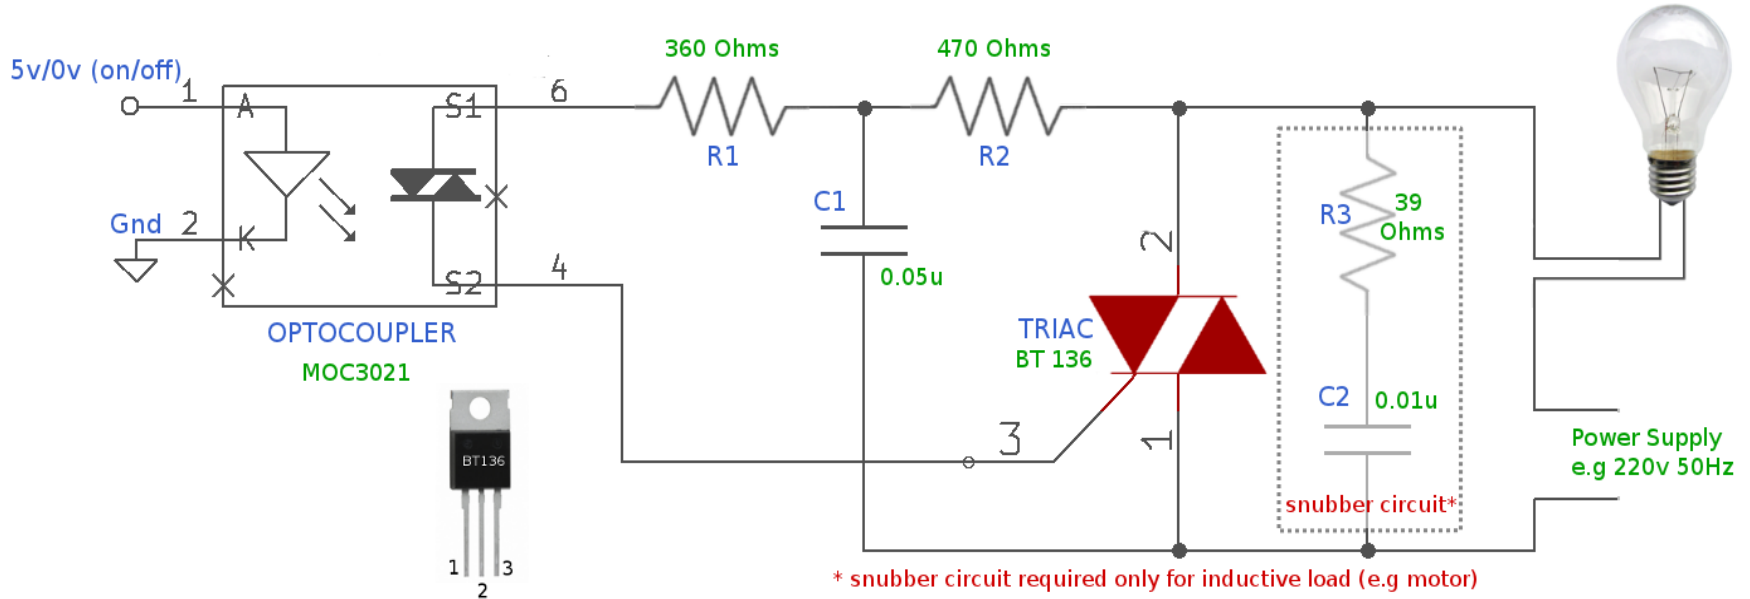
5v/0v (on/off)
1
A
S1
6
360 Ohms
R1
470 Ohms
R2
Gnd 2
K
S2
4
C1
0.05u
OPTOCOUPLER
MOC3021
2
TRIAC
BT 136
3
1
R3
39 Ohms
C2
0.01u
snubber circuit*
Power Supply
e.g 220v 50Hz
BT136
1
2
3
* snubber circuit required only for inductive load (e.g motor)